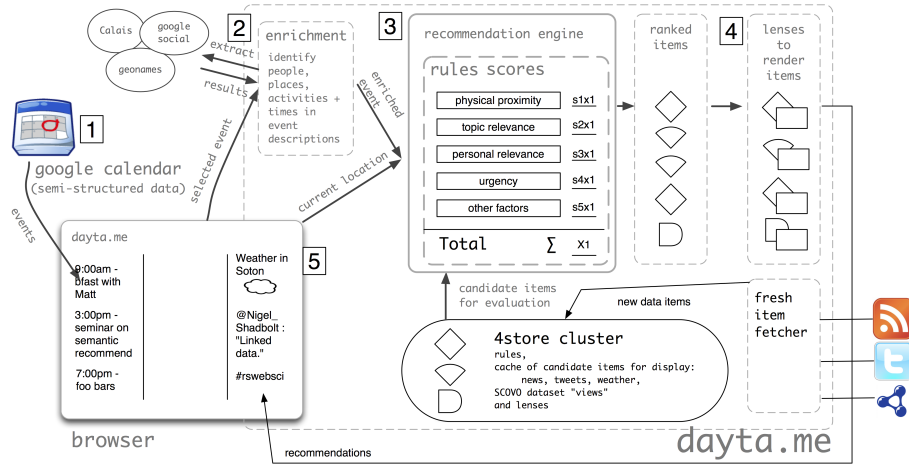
Calais
google social
geonames
2
extract
results
enrichment
identify people, places, activities + times in event descriptions
enriched event
3
recommendation engine
rules scores
physical proximity
s1x1
topic relevance
s2x1
personal relevance
s3x1
urgency
s4x1
other factors
s5x1
Total
$\sum$
X1
ranked items
4
lenses to render items
1
google calendar
(semi-structured data)
events
selected event
current location
dayta.me
8:00am - bfast with Matt
3:00pm - seminar on semantic recommend
7:00pm - foo bars
Weather in Soton
5
@Nigel_ Shadbolt : "Linked data."
#rswebsci
browser
candidate items for evaluation
new data items
fresh item fetcher
4store cluster
rules,
cache of candidate items for display:
news, tweets, weather,
SCOVO dataset "views"
and lenses
dayta.me
recommendations